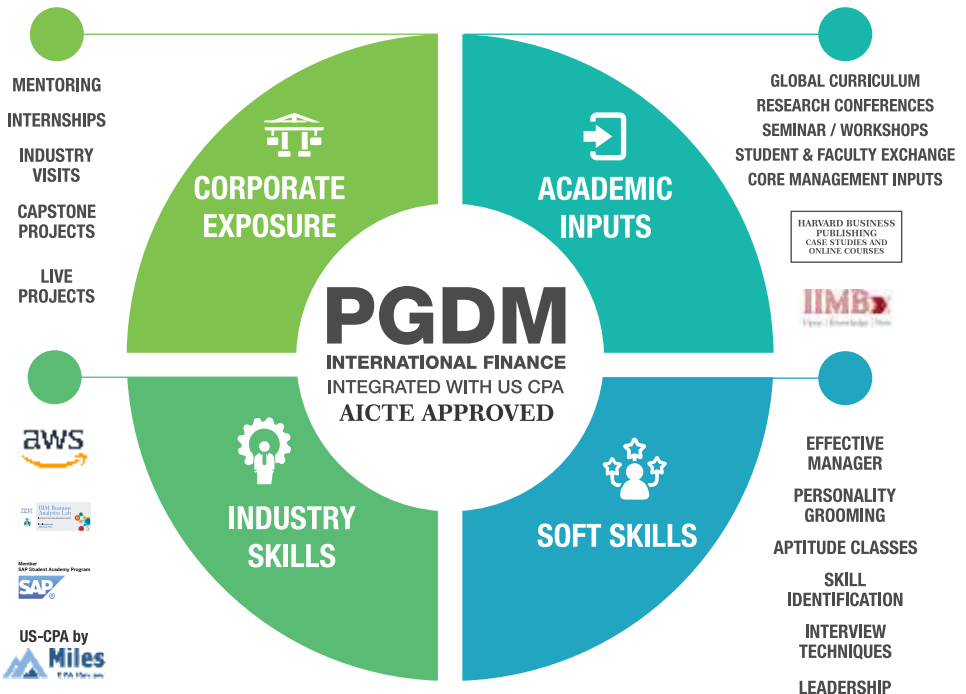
MENTORING

INTERNSHIPS

INDUSTRY VISITS

CAPSTONE PROJECTS

LIVE PROJECTS

CORPORATE EXPOSURE

ACADEMIC INPUTS

GLOBAL CURRICULUM

RESEARCH CONFERENCES

SEMINAR / WORKSHOPS

STUDENT & FACULTY EXCHANGE

CORE MANAGEMENT INPUTS

HARVARD BUSINESS PUBLISHING CASE STUDIES AND ONLINE COURSES

IIMB

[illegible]

PGDM

INTERNATIONAL FINANCE

INTEGRATED WITH US CPA

AICTE APPROVED

aws

IBM Business Analytics Lab

Member SAP Student Academy Program

SAP

US-CPA by

Miles

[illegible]

INDUSTRY SKILLS

SOFT SKILLS

EFFECTIVE MANAGER

PERSONALITY GROOMING

APTITUDE CLASSES

SKILL IDENTIFICATION

INTERVIEW TECHNIQUES

LEADERSHIP